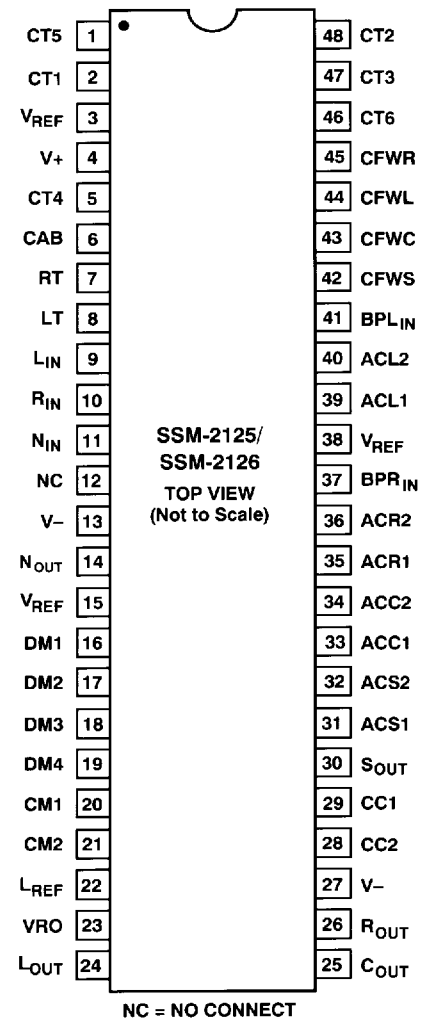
CT5 1
CT1 2
$V_{REF}$ 3
V+ 4
CT4 5
CAB 6
RT 7
LT 8
$L_{IN}$ 9
$R_{IN}$ 10
$N_{IN}$ 11
NC 12
V– 13
$N_{OUT}$ 14
$V_{REF}$ 15
DM1 16
DM2 17
DM3 18
DM4 19
CM1 20
CM2 21
$L_{REF}$ 22
VRO 23
$L_{OUT}$ 24

SSM-2125/
SSM-2126
TOP VIEW
(Not to Scale)

48 CT2
47 CT3
46 CT6
45 CFWR
44 CFWL
43 CFWC
42 CFWS
41 $BPL_{IN}$
40 ACL2
39 ACL1
38 $V_{REF}$
37 $BPR_{IN}$
36 ACR2
35 ACR1
34 ACC2
33 ACC1
32 ACS2
31 ACS1
30 $S_{OUT}$
29 CC1
28 CC2
27 V–
26 $R_{OUT}$
25 $C_{OUT}$

NC = NO CONNECT